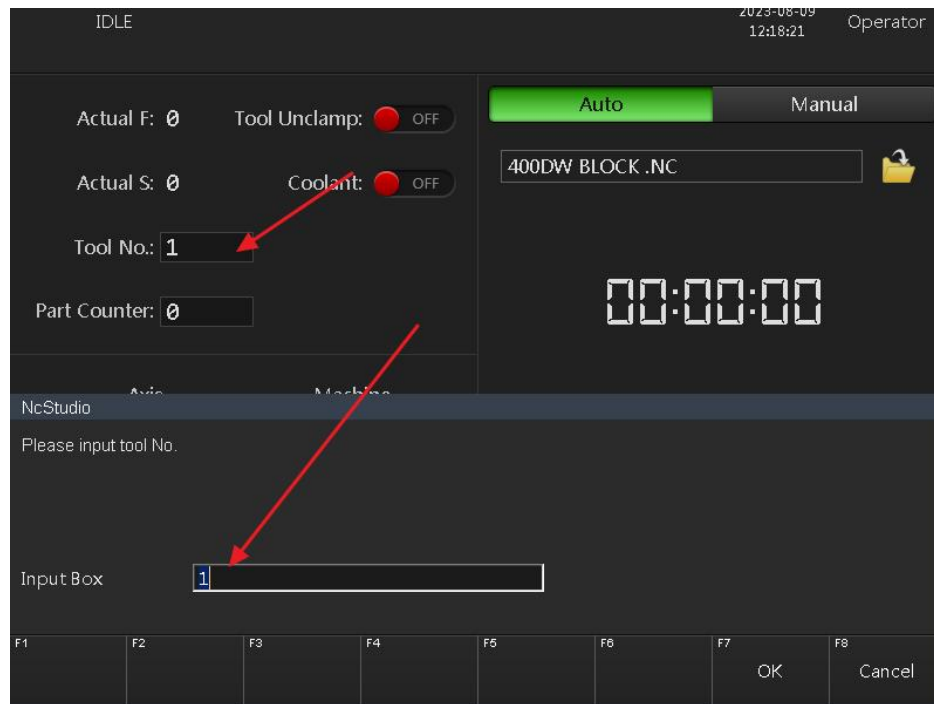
IDLE

2023-08-09 12:18:21

Operator

Actual F: 0

Tool Unclamp: OFF

Actual S: 0

Coolant: OFF

Tool No.: 1

Part Counter: 0

Auto

Manual

400DW BLOCK .NC

00:00:00

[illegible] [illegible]

NcStudio

Please input tool No.

Input Box 1

F1

F2

F3

F4

F5

F6

F7 OK

F8 Cancel